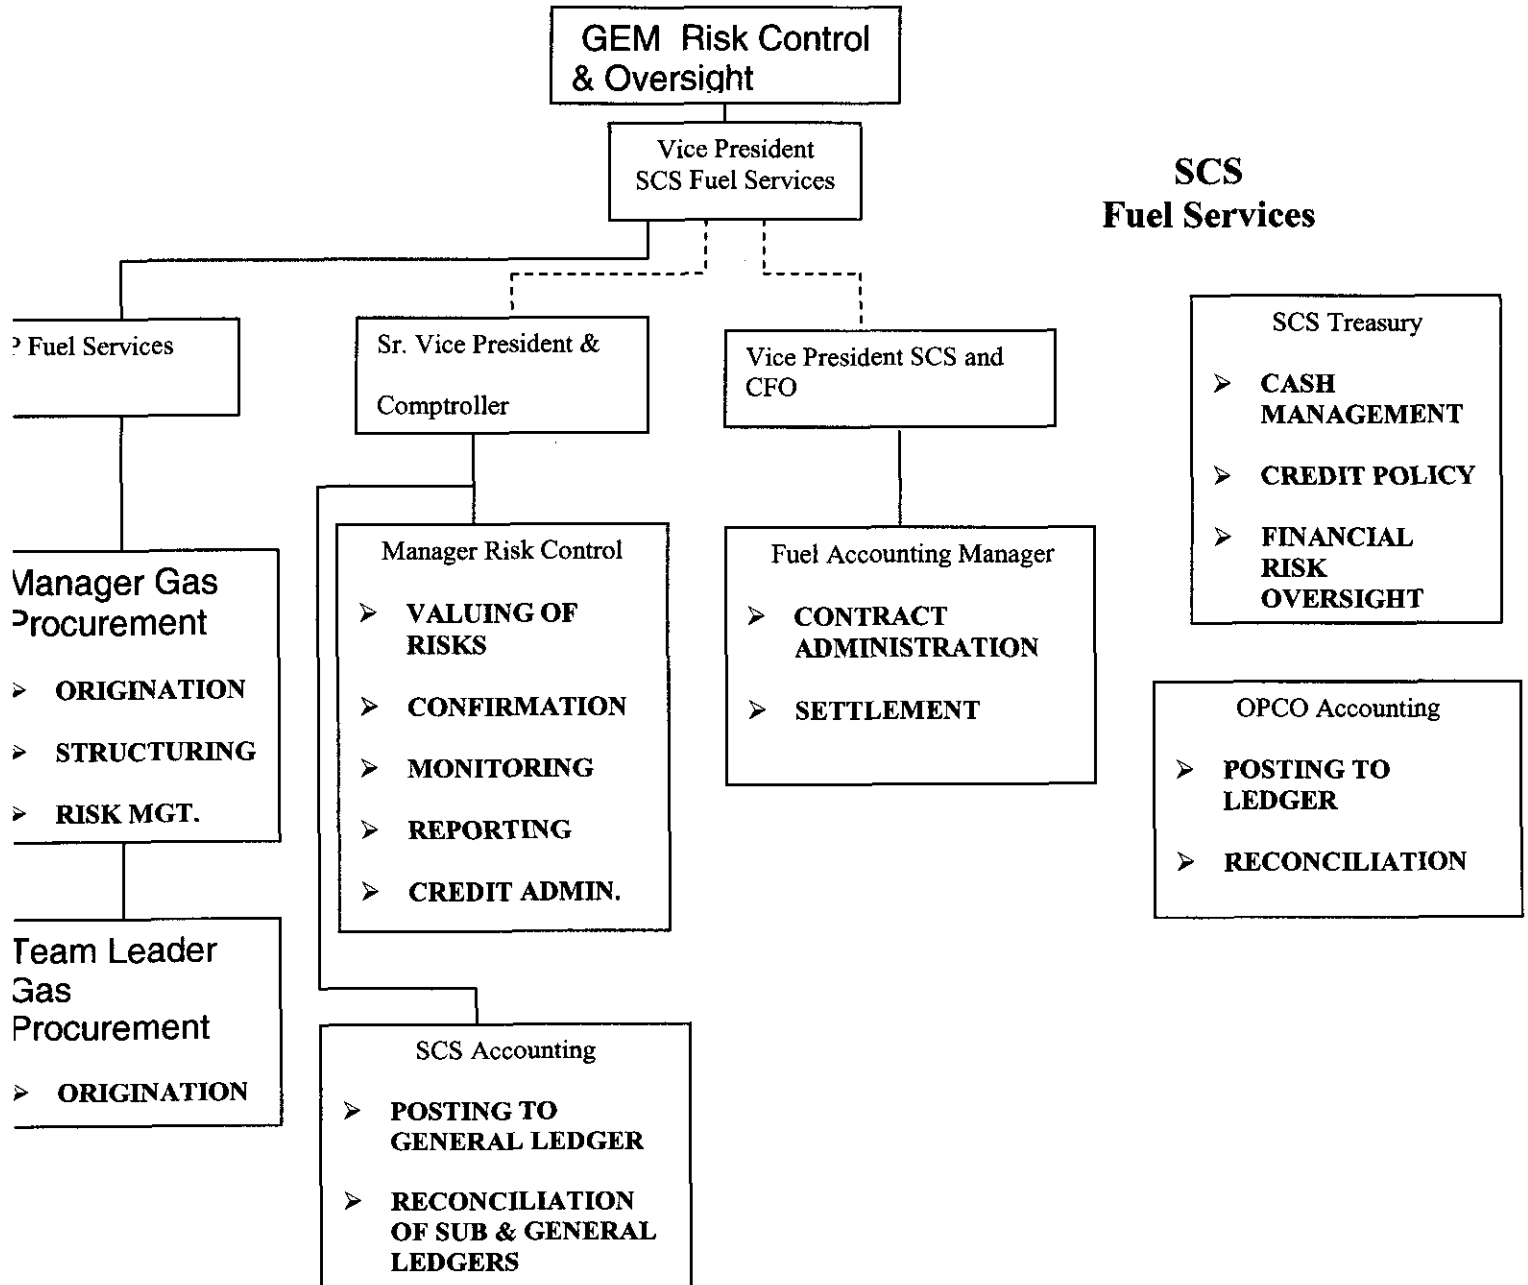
GEM Risk Control & Oversight

Vice President SCS Fuel Services

SCS Fuel Services

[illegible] Fuel Services

Sr. Vice President & Comptroller

Vice President SCS and CFO

SCS Treasury
➢ CASH MANAGEMENT
➢ CREDIT POLICY
➢ FINANCIAL RISK OVERSIGHT

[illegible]anager Gas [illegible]rocurement
➢ ORIGINATION
➢ STRUCTURING
➢ RISK MGT.

Manager Risk Control
➢ VALUING OF RISKS
➢ CONFIRMATION
➢ MONITORING
➢ REPORTING
➢ CREDIT ADMIN.

Fuel Accounting Manager
➢ CONTRACT ADMINISTRATION
➢ SETTLEMENT

OPCO Accounting
➢ POSTING TO LEDGER
➢ RECONCILIATION

Team Leader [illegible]as Procurement
➢ ORIGINATION

SCS Accounting
➢ POSTING TO GENERAL LEDGER
➢ RECONCILIATION OF SUB & GENERAL LEDGERS